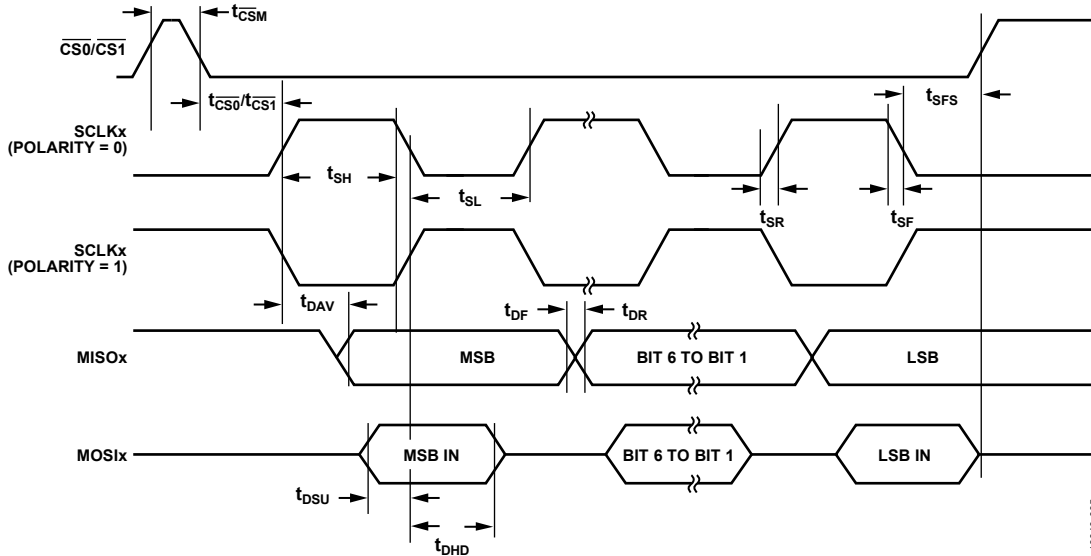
$t_{\overline{CSM}}$

$\overline{CS0}/\overline{CS1}$

$t_{\overline{CS0}}/t_{\overline{CS1}}$

$t_{SFS}$

SCLKx (POLARITY = 0)

$t_{SH}$

$t_{SL}$

$t_{SR}$

$t_{SF}$

SCLKx (POLARITY = 1)

$t_{DAV}$

$t_{DF}$

$t_{DR}$

MISOx

MSB

BIT 6 TO BIT 1

LSB

MOSIx

MSB IN

BIT 6 TO BIT 1

LSB IN

$t_{DSU}$

$t_{DHD}$